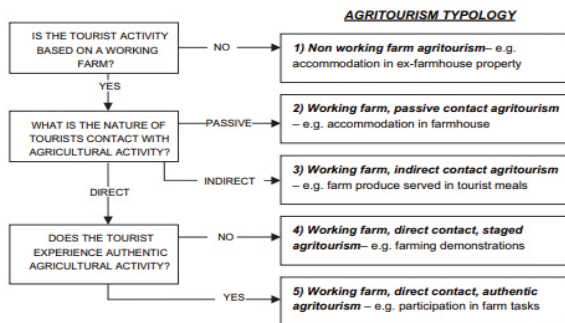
AGRITOURISM TYPOLOGY

IS THE TOURIST ACTIVITY BASED ON A WORKING FARM?

NO

1) Non working farm agritourism– e.g. accommodation in ex-farmhouse property

YES

WHAT IS THE NATURE OF TOURISTS CONTACT WITH AGRICULTURAL ACTIVITY?

PASSIVE

2) Working farm, passive contact agritourism – e.g. accommodation in farmhouse

INDIRECT

3) Working farm, indirect contact agritourism – e.g. farm produce served in tourist meals

DIRECT

DOES THE TOURIST EXPERIENCE AUTHENTIC AGRICULTURAL ACTIVITY?

NO

4) Working farm, direct contact, staged agritourism– e.g. farming demonstrations

YES

5) Working farm, direct contact, authentic agritourism – e.g. participation in farm tasks